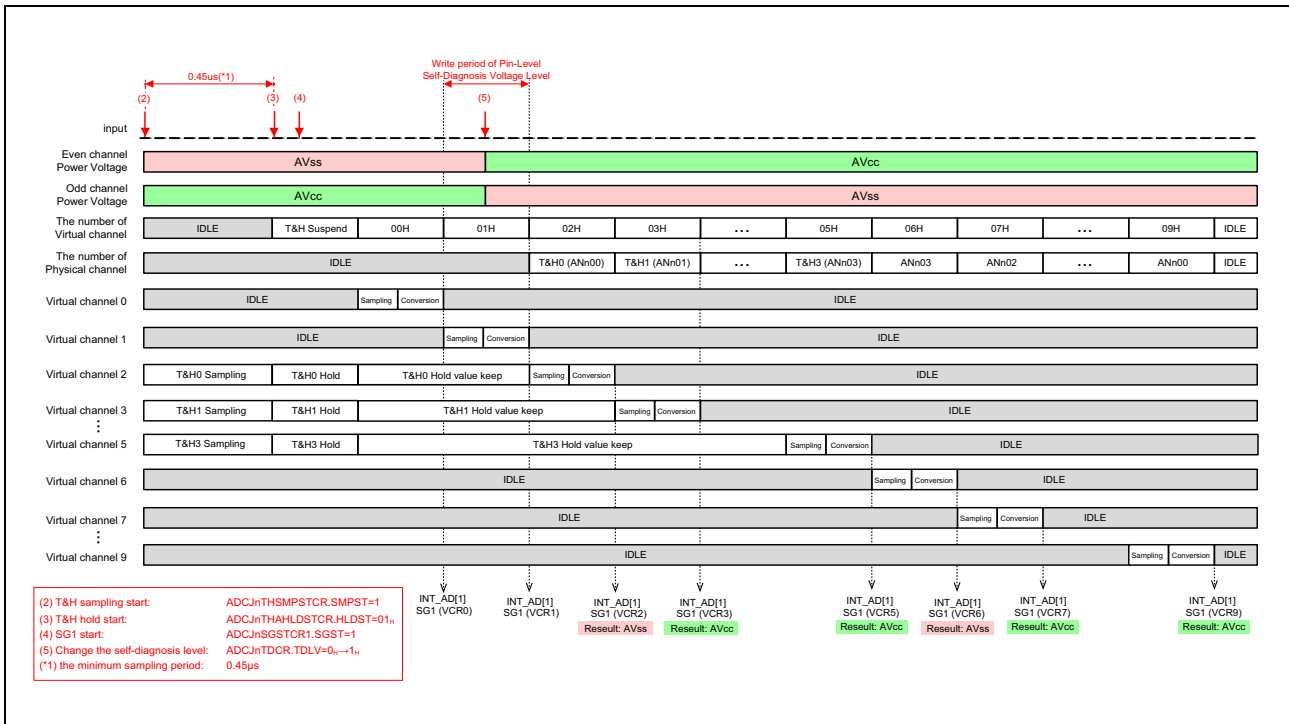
Write period of Pin-Level Self-Diagnosis Voltage Level

0.45us(*1)

(2) (3) (4) (5)

input

Even channel Power Voltage | AVss | AVcc

Odd channel Power Voltage | AVcc | AVss

The number of Virtual channel | IDLE | T&H Suspend | 00H | 01H | 02H | 03H | ... | 05H | 06H | 07H | ... | 09H | IDLE

The number of Physical channel | IDLE | T&H0 (ANn00) | T&H1 (ANn01) | ... | T&H3 (ANn03) | ANn03 | ANn02 | ... | ANn00 | IDLE

Virtual channel 0 | IDLE | Sampling | Conversion | IDLE

Virtual channel 1 | IDLE | Sampling | Conversion | IDLE

Virtual channel 2 | T&H0 Sampling | T&H0 Hold | T&H0 Hold value keep | Sampling | Conversion | IDLE

Virtual channel 3 | T&H1 Sampling | T&H1 Hold | T&H1 Hold value keep | Sampling | Conversion | IDLE

⋮

Virtual channel 5 | T&H3 Sampling | T&H3 Hold | T&H3 Hold value keep | Sampling | Conversion | IDLE

Virtual channel 6 | IDLE | Sampling | Conversion | IDLE

Virtual channel 7 | IDLE | Sampling | Conversion | IDLE

⋮

Virtual channel 9 | IDLE | Sampling | Conversion | IDLE

INT_AD[1] SG1 (VCR0)

INT_AD[1] SG1 (VCR1)

INT_AD[1] SG1 (VCR2) Reseult: AVss

INT_AD[1] SG1 (VCR3) Reseult: AVcc

INT_AD[1] SG1 (VCR5) Reseult: AVcc

INT_AD[1] SG1 (VCR6) Reseult: AVss

INT_AD[1] SG1 (VCR7) Reseult: AVcc

INT_AD[1] SG1 (VCR9) Reseult: AVcc

(2) T&H sampling start: ADCJnTHSMPSTCR.SMPST=1
(3) T&H hold start: ADCJnTHAHLDSTCR.HLDST=01$_H$
(4) SG1 start: ADCJnSGSTCR1.SGST=1
(5) Change the self-diagnosis level: ADCJnTDCR.TDLV=0$_H$→1$_H$
(*1) the minimum sampling period: 0.45μs